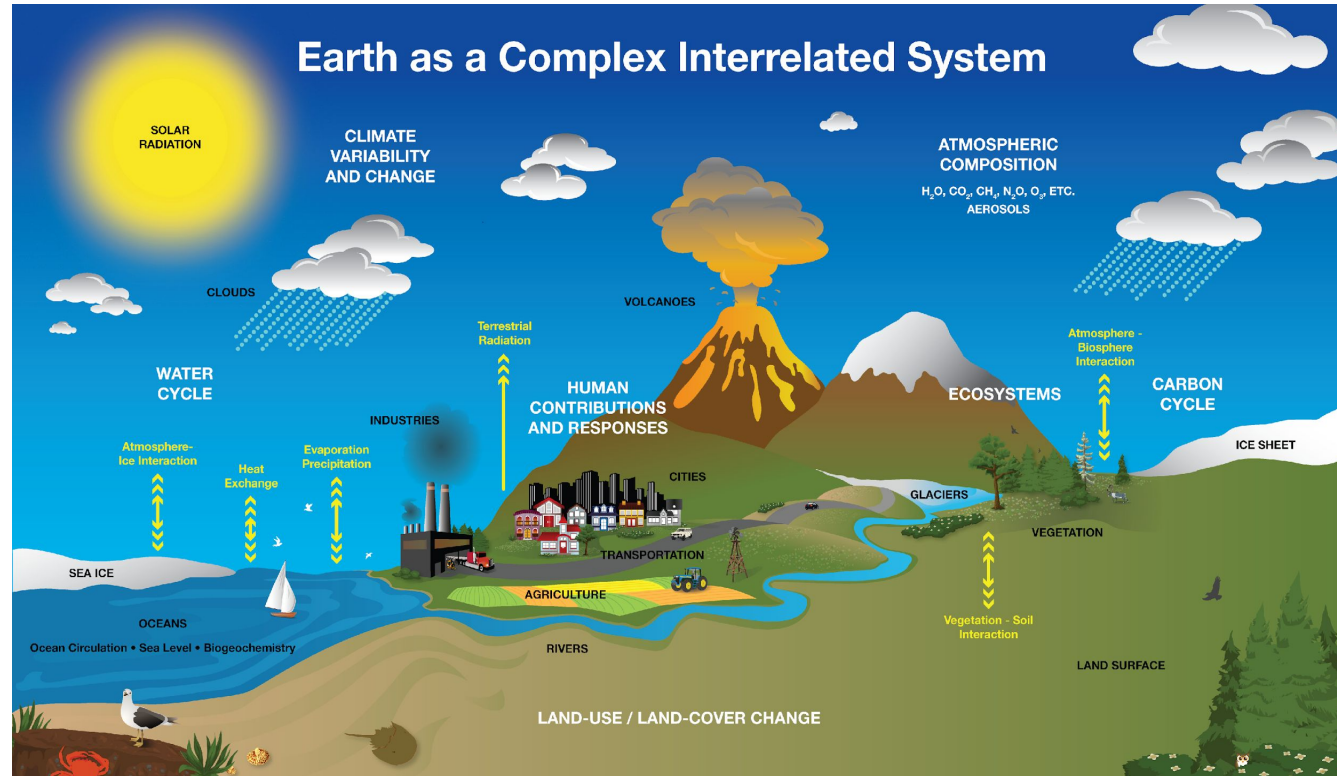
Earth as a Complex Interrelated System

SOLAR RADIATION

CLIMATE VARIABILITY AND CHANGE

ATMOSPHERIC COMPOSITION

$H_2O$, $CO_2$, $CH_4$, $N_2O$, $O_3$, ETC. AEROSOLS

CLOUDS

VOLCANOES

Terrestrial Radiation

Atmosphere - Biosphere Interaction

WATER CYCLE

HUMAN CONTRIBUTIONS AND RESPONSES

ECOSYSTEMS

CARBON CYCLE

INDUSTRIES

Atmosphere-Ice Interaction

Heat Exchange

Evaporation Precipitation

CITIES

ICE SHEET

GLACIERS

VEGETATION

TRANSPORTATION

SEA ICE

AGRICULTURE

Vegetation - Soil Interaction

OCEANS

Ocean Circulation • Sea Level • Biogeochemistry

RIVERS

LAND SURFACE

LAND-USE / LAND-COVER CHANGE